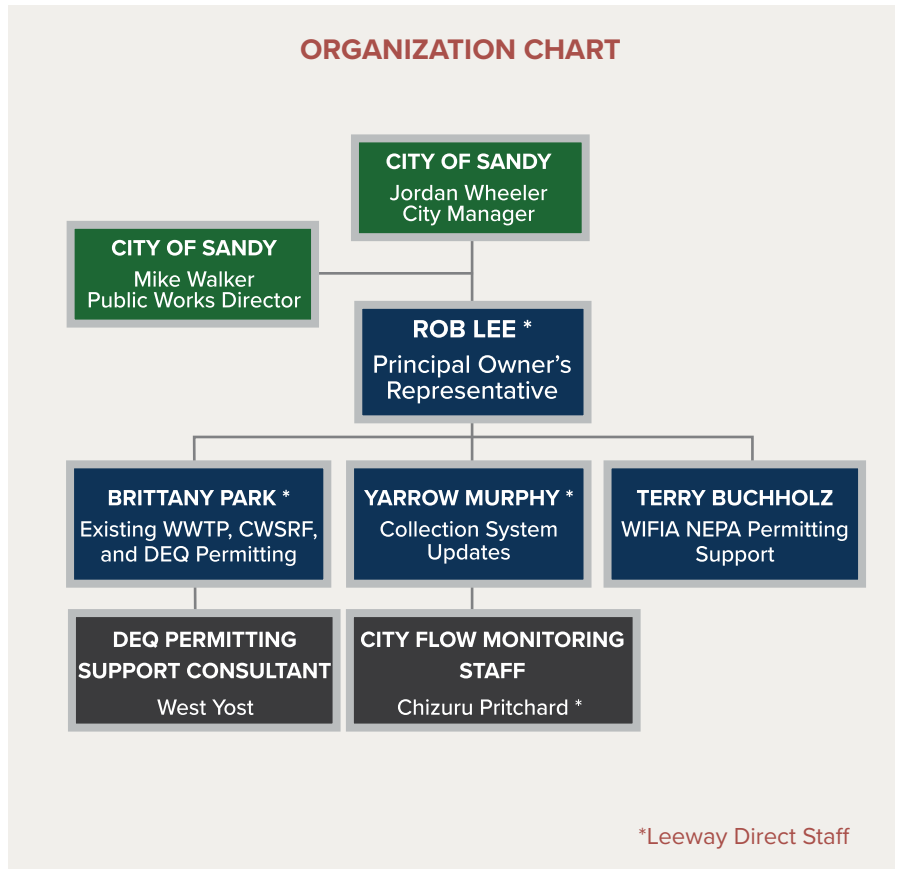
ORGANIZATION CHART

CITY OF SANDY
Jordan Wheeler
City Manager

CITY OF SANDY
Mike Walker
Public Works Director

ROB LEE *
Principal Owner's Representative

BRITTANY PARK *
Existing WWTP, CWSRF, and DEQ Permitting

YARROW MURPHY *
Collection System Updates

TERRY BUCHHOLZ
WIFIA NEPA Permitting Support

DEQ PERMITTING SUPPORT CONSULTANT
West Yost

CITY FLOW MONITORING STAFF
Chizuru Pritchard *

*Leeway Direct Staff